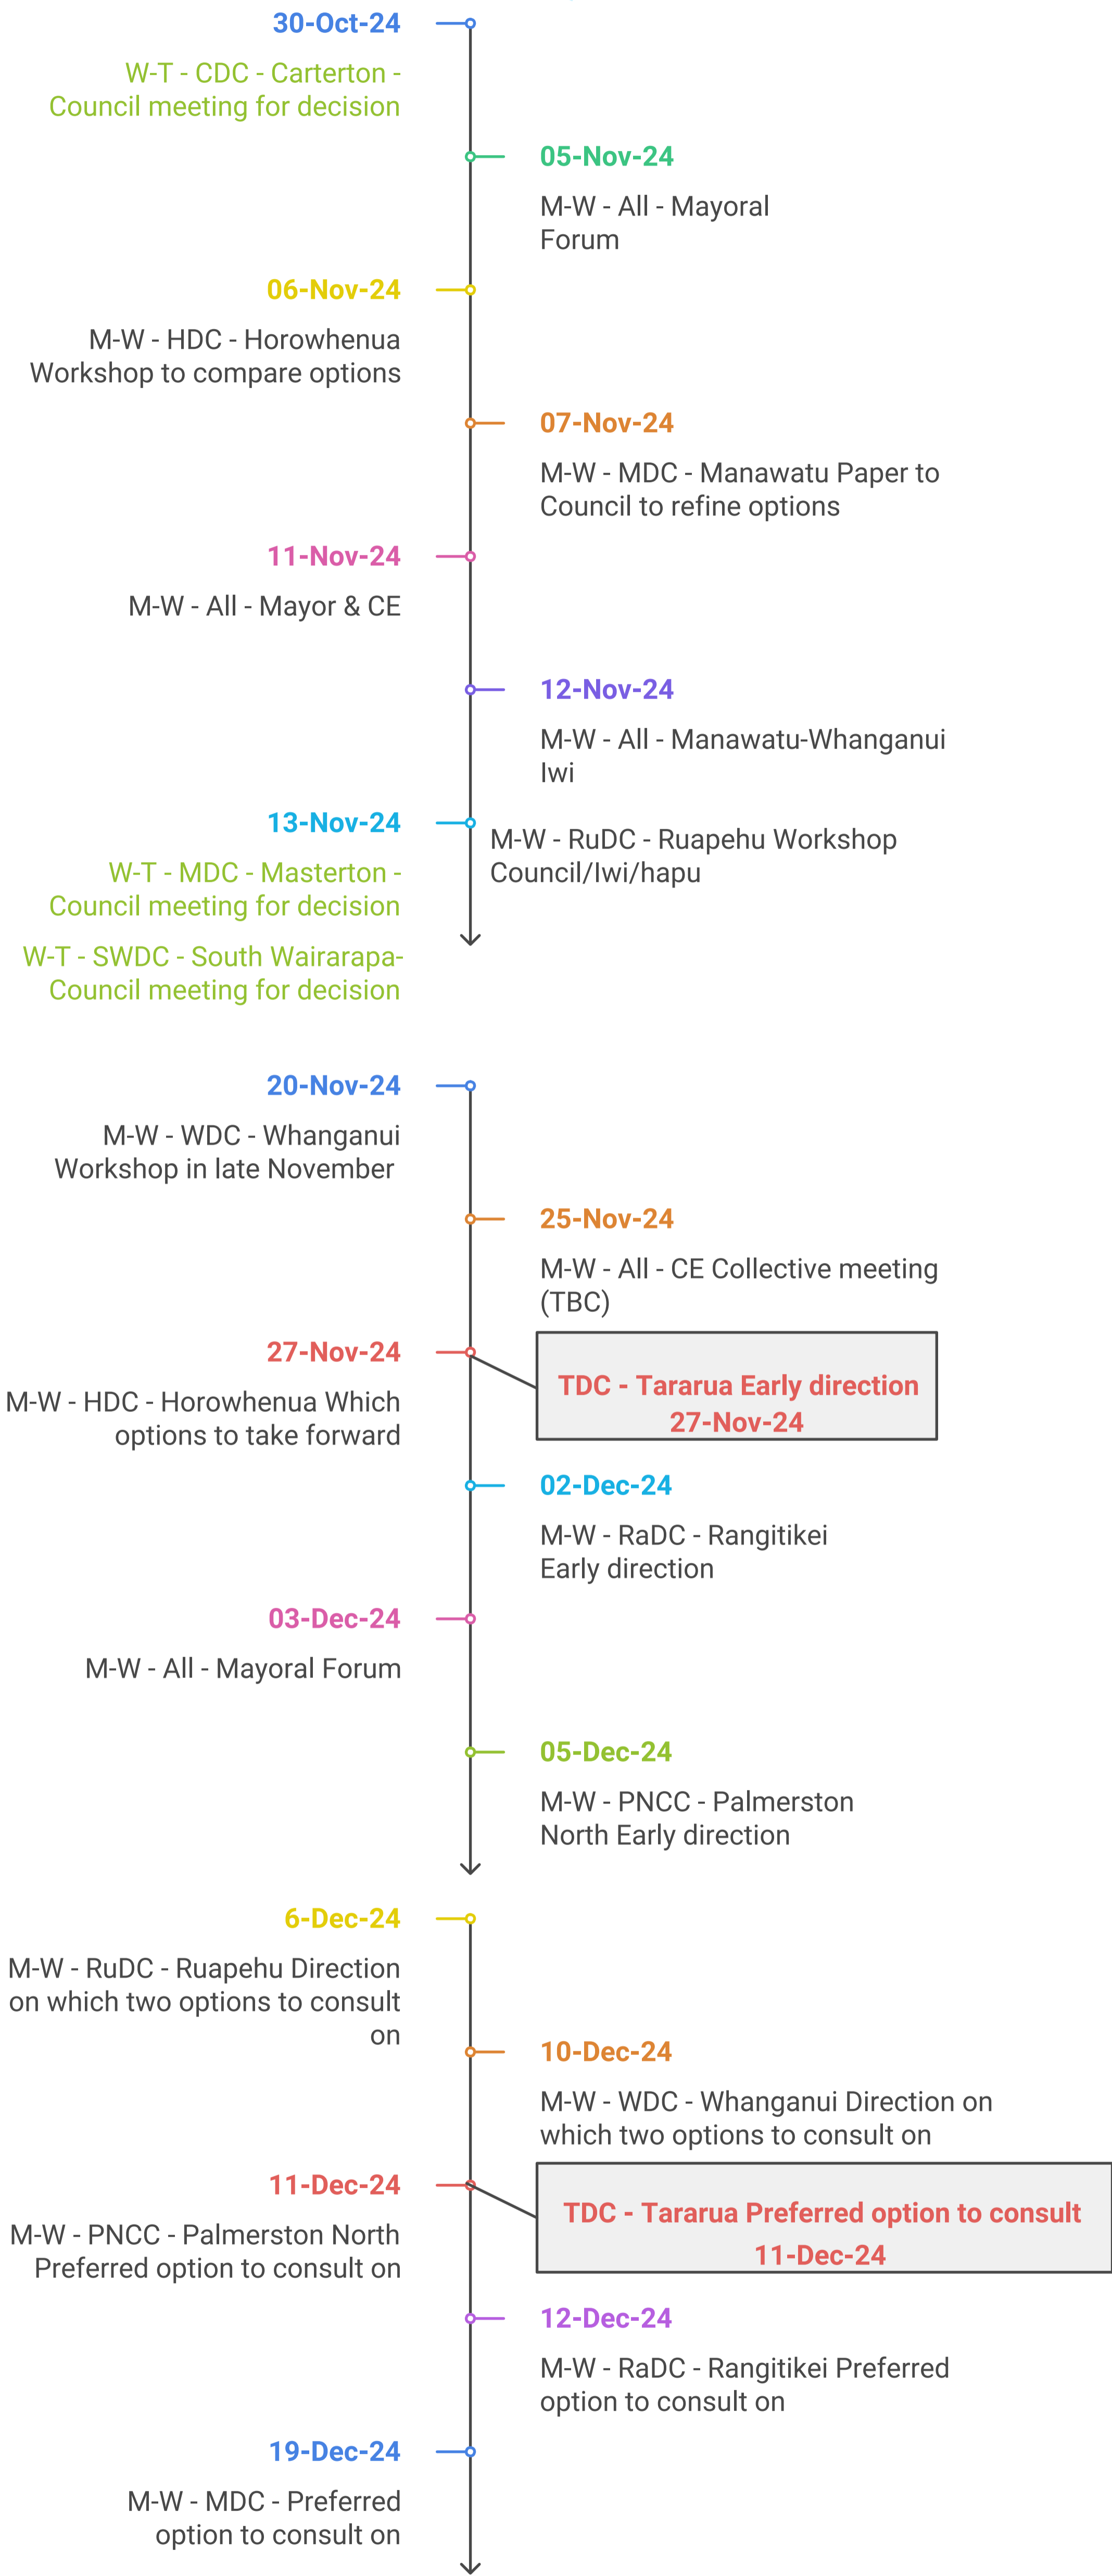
30-Oct-24

W-T - CDC - Carterton - Council meeting for decision

05-Nov-24

M-W - All - Mayoral Forum

06-Nov-24

M-W - HDC - Horowhenua Workshop to compare options

07-Nov-24

M-W - MDC - Manawatu Paper to Council to refine options

11-Nov-24

M-W - All - Mayor & CE

12-Nov-24

M-W - All - Manawatu-Whanganui Iwi

13-Nov-24

W-T - MDC - Masterton - Council meeting for decision

W-T - SWDC - South Wairarapa- Council meeting for decision

M-W - RuDC - Ruapehu Workshop Council/Iwi/hapu

20-Nov-24

M-W - WDC - Whanganui Workshop in late November

25-Nov-24

M-W - All - CE Collective meeting (TBC)

27-Nov-24

M-W - HDC - Horowhenua Which options to take forward

TDC - Tararua Early direction 27-Nov-24

02-Dec-24

M-W - RaDC - Rangitikei Early direction

03-Dec-24

M-W - All - Mayoral Forum

05-Dec-24

M-W - PNCC - Palmerston North Early direction

6-Dec-24

M-W - RuDC - Ruapehu Direction on which two options to consult on

10-Dec-24

M-W - WDC - Whanganui Direction on which two options to consult on

11-Dec-24

M-W - PNCC - Palmerston North Preferred option to consult on

TDC - Tararua Preferred option to consult 11-Dec-24

12-Dec-24

M-W - RaDC - Rangitikei Preferred option to consult on

19-Dec-24

M-W - MDC - Preferred option to consult on